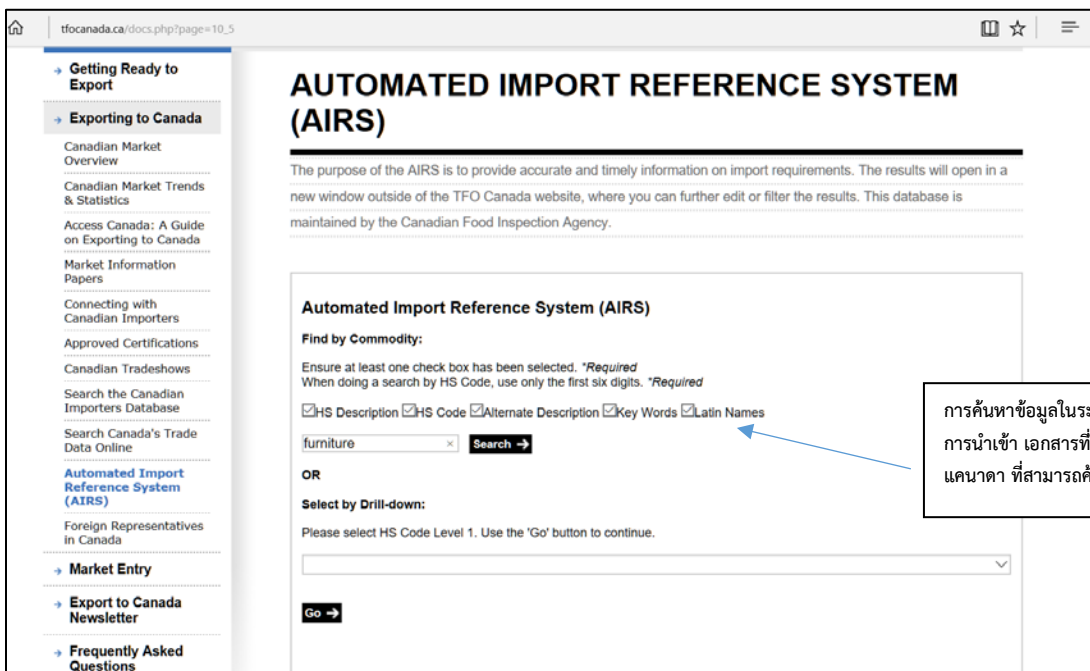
tfocanada.ca/docs.php?page=10_5

→ Getting Ready to Export

→ Exporting to Canada

Canadian Market Overview

Canadian Market Trends & Statistics

Access Canada: A Guide on Exporting to Canada

Market Information Papers

Connecting with Canadian Importers

Approved Certifications

Canadian Tradeshows

Search the Canadian Importers Database

Search Canada's Trade Data Online

Automated Import Reference System (AIRS)

Foreign Representatives in Canada

→ Market Entry

→ Export to Canada Newsletter

→ Frequently Asked Questions

AUTOMATED IMPORT REFERENCE SYSTEM (AIRS)

The purpose of the AIRS is to provide accurate and timely information on import requirements. The results will open in a new window outside of the TFO Canada website, where you can further edit or filter the results. This database is maintained by the Canadian Food Inspection Agency.

Automated Import Reference System (AIRS)

Find by Commodity:

Ensure at least one check box has been selected. *Required
When doing a search by HS Code, use only the first six digits. *Required

☑HS Description ☑HS Code ☑Alternate Description ☑Key Words ☑Latin Names

furniture × Search →

OR

Select by Drill-down:

Please select HS Code Level 1. Use the 'Go' button to continue.

Go →

การค้นหาข้อมูลในร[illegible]
การนำเข้า เอกสารที่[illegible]
แคนาดา ที่สามารถค้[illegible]